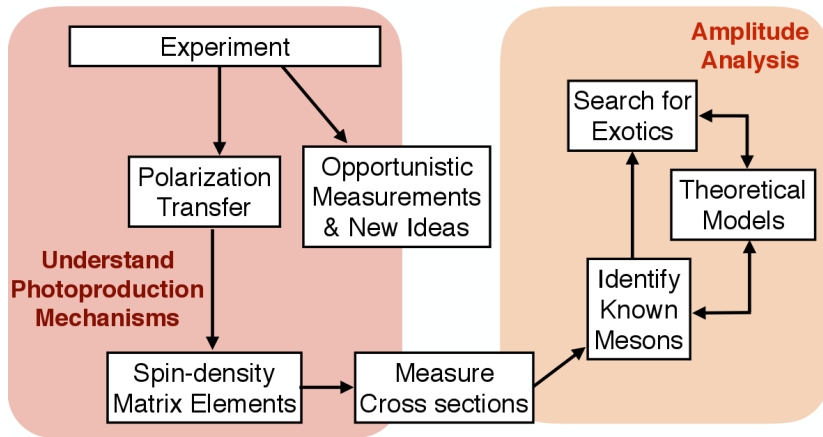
Experiment

Polarization Transfer

Opportunistic Measurements & New Ideas

Understand Photoproduction Mechanisms

Spin-density Matrix Elements

Measure Cross sections

Amplitude Analysis

Search for Exotics

Theoretical Models

Identify Known Mesons